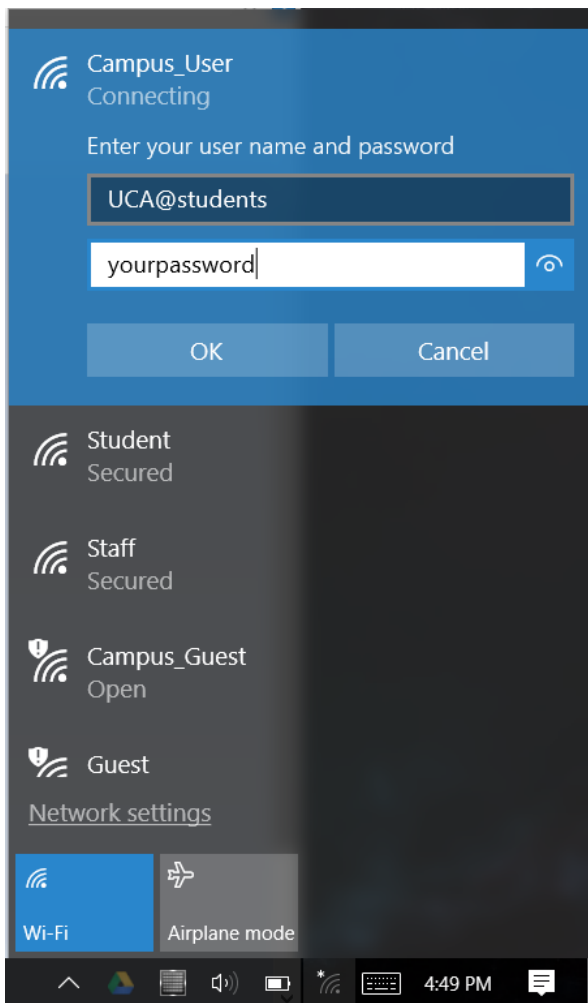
Campus_User
Connecting

Enter your user name and password

UCA@students

yourpassword

OK

Cancel

Student
Secured

Staff
Secured

Campus_Guest
Open

Guest

Network settings

Wi-Fi

Airplane mode

4:49 PM